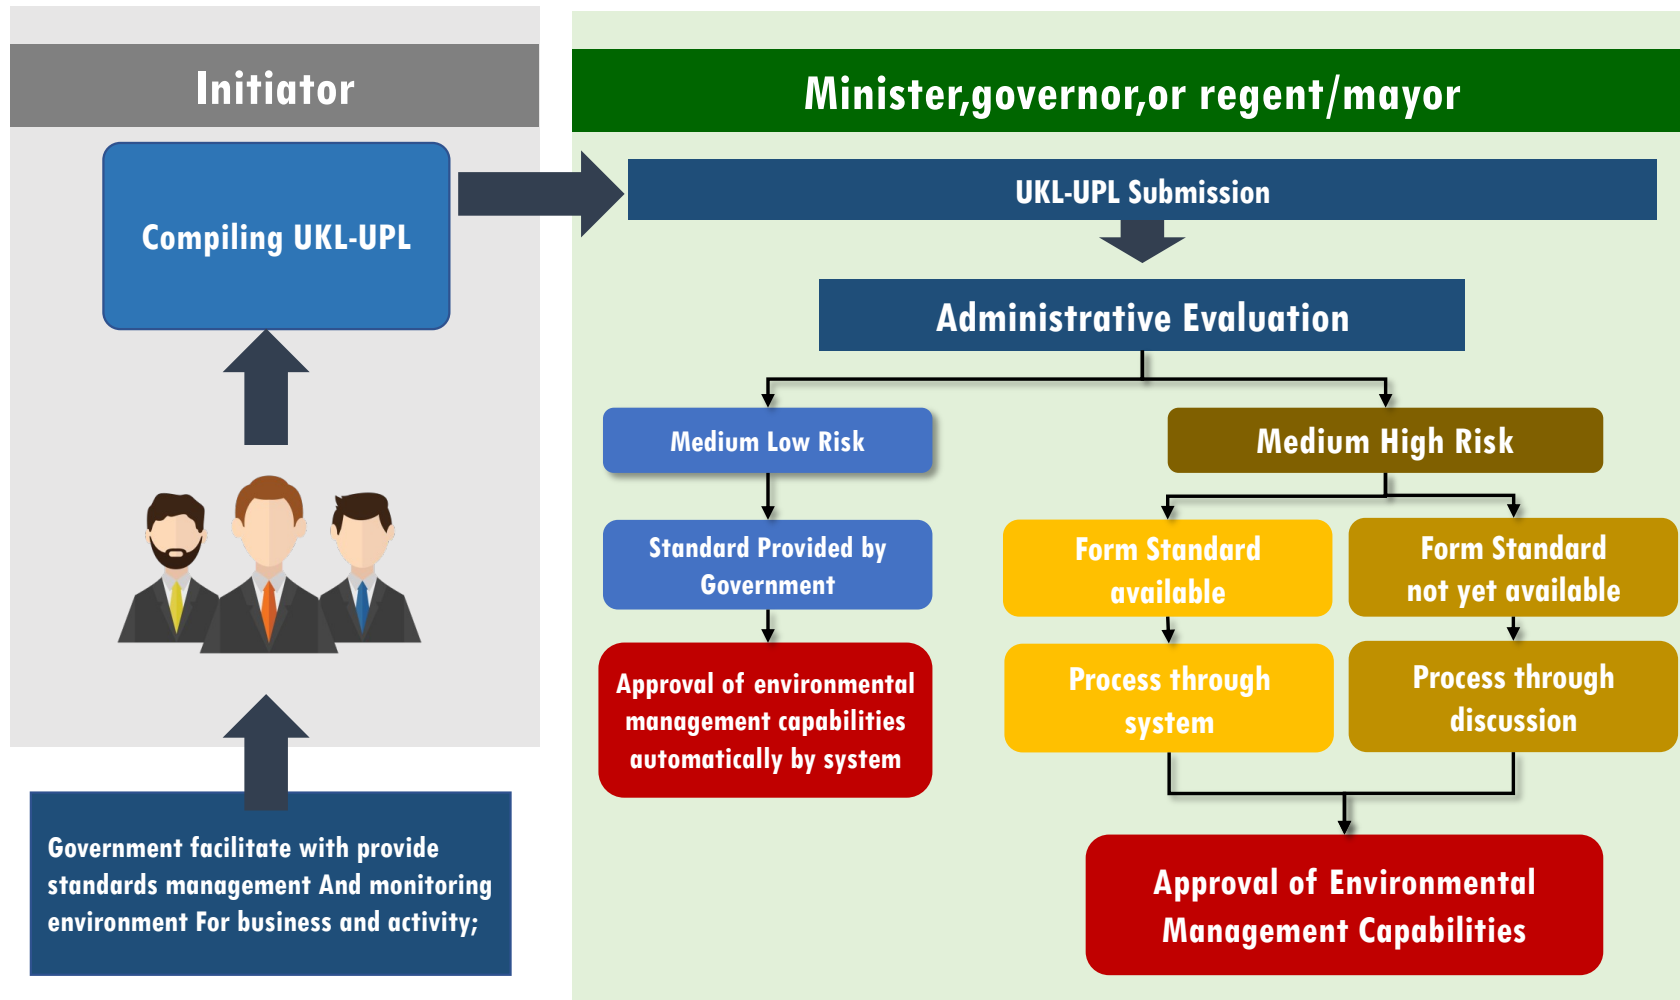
Initiator

Compiling UKL-UPL

Government facilitate with provide standards management And monitoring environment For business and activity;

Minister,governor,or regent/mayor

UKL-UPL Submission

Administrative Evaluation

Medium Low Risk

Standard Provided by Government

Approval of environmental management capabilities automatically by system

Medium High Risk

Form Standard available

Form Standard not yet available

Process through system

Process through discussion

Approval of Environmental Management Capabilities